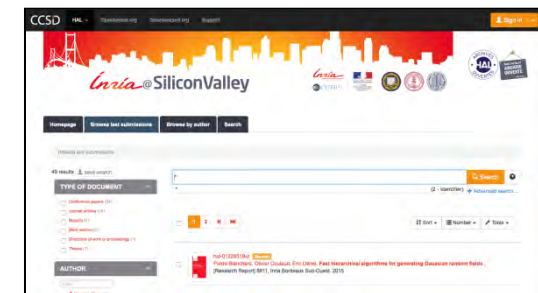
CCSD HAL ▾ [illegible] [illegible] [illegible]

Sign in

Inria@SiliconValley

Inria

HAL

Homepage Browse last submissions Browse by author Search

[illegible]

45 results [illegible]

TYPE OF DOCUMENT

Conference papers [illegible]
Journal articles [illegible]
Reports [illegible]
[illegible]
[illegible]
Theses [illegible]

AUTHOR

*

Search

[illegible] Advanced search

1 2 » »»

Sort ▾ Number ▾ Tools ▾

hal-01228519v2 Report
Pierre Blanchard, Olivier Coulaud, Eric Darve. Fast hierarchical algorithms for generating Gaussian random fields. [Research Report] 8811, Inria Bordeaux Sud-Ouest. 2015